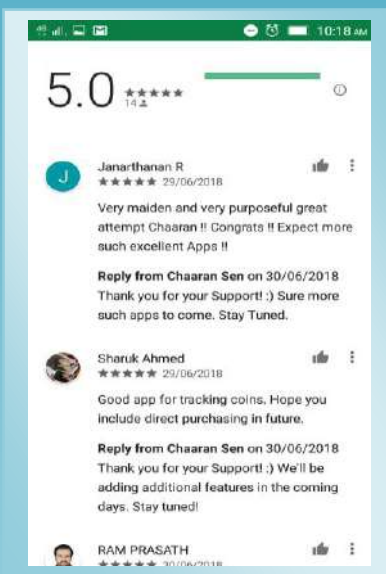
10:18 AM

5.0 ★★★★★ 14

J

Janarthanan R
★★★★★ 29/06/2018

Very maiden and very purposeful great attempt Chaaran !! Congrats !! Expect more such excellent Apps !!

Reply from Chaaran Sen on 30/06/2018
Thank you for your Support! :) Sure more such apps to come. Stay Tuned.

Sharuk Ahmed
★★★★★ 29/06/2018

Good app for tracking coins. Hope you include direct purchasing in future.

Reply from Chaaran Sen on 30/06/2018
Thank you for your Support! :) We'll be adding additional features in the coming days. Stay tuned!

RAM PRASATH
★★★★★ 30/06/2018